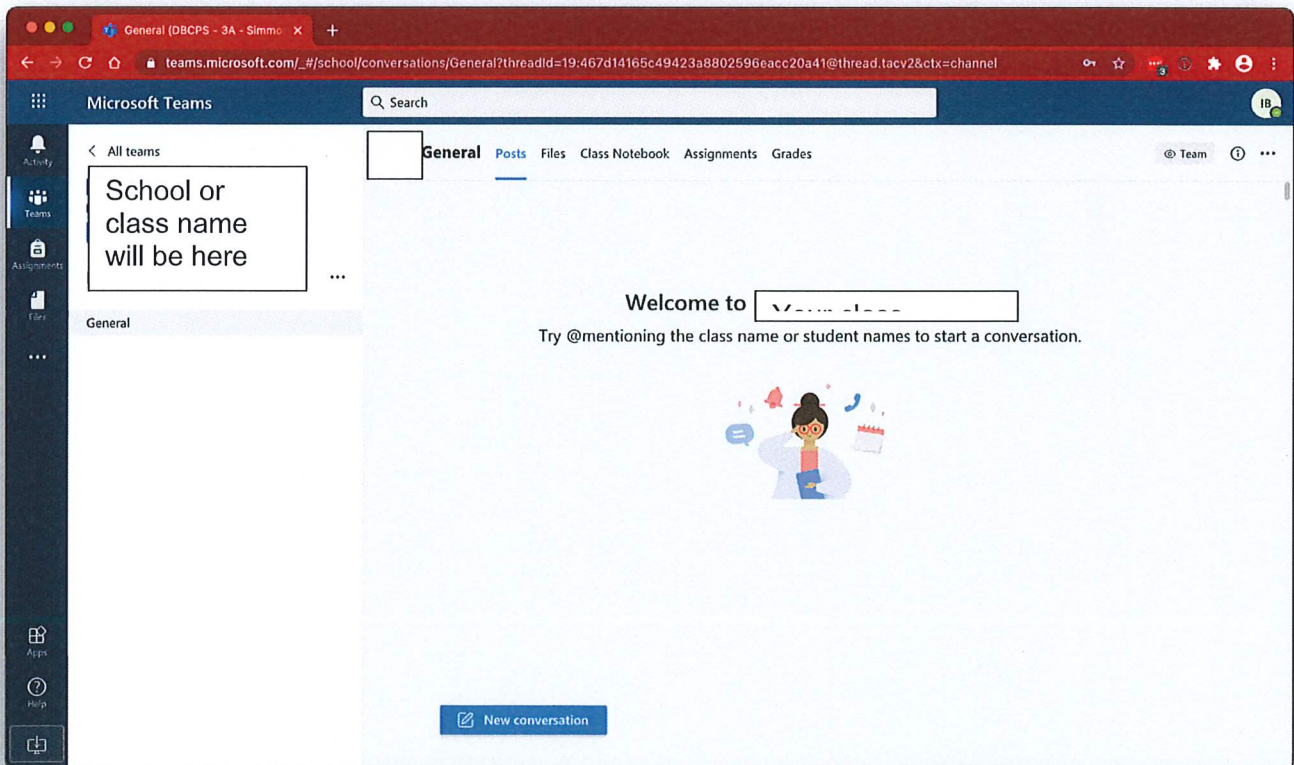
General (DBCPS - 3A - Simmo ×
+
teams.microsoft.com/_#/school/conversations/General?threadId=19:467d14165c49423a8802596eacc20a41@thread.tacv2&ctx=channel

Microsoft Teams
Search
IB

Activity
Teams
Assignments
Files
...
Apps
Help

< All teams
School or class name will be here
...
General

General Posts Files Class Notebook Assignments Grades
Team

Welcome to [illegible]
Try @mentioning the class name or student names to start a conversation.

New conversation